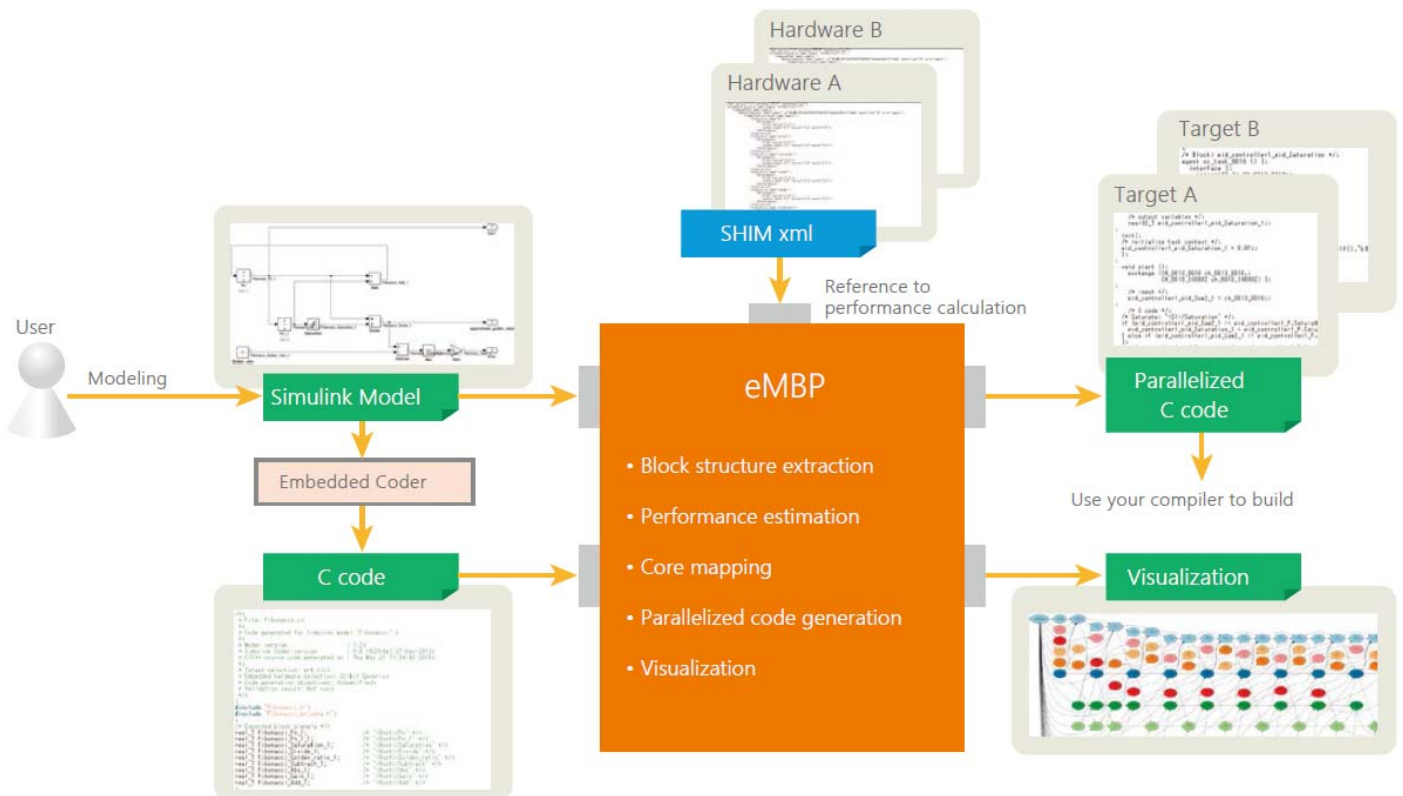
Hardware B

Hardware A

Target B

Target A

SHIM xml

Reference to performance calculation

User

Modeling

Simulink Model

Embedded Coder

C code

eMBP

• Block structure extraction

• Performance estimation

• Core mapping

• Parallelized code generation

• Visualization

Parallelized C code

Use your compiler to build

Visualization